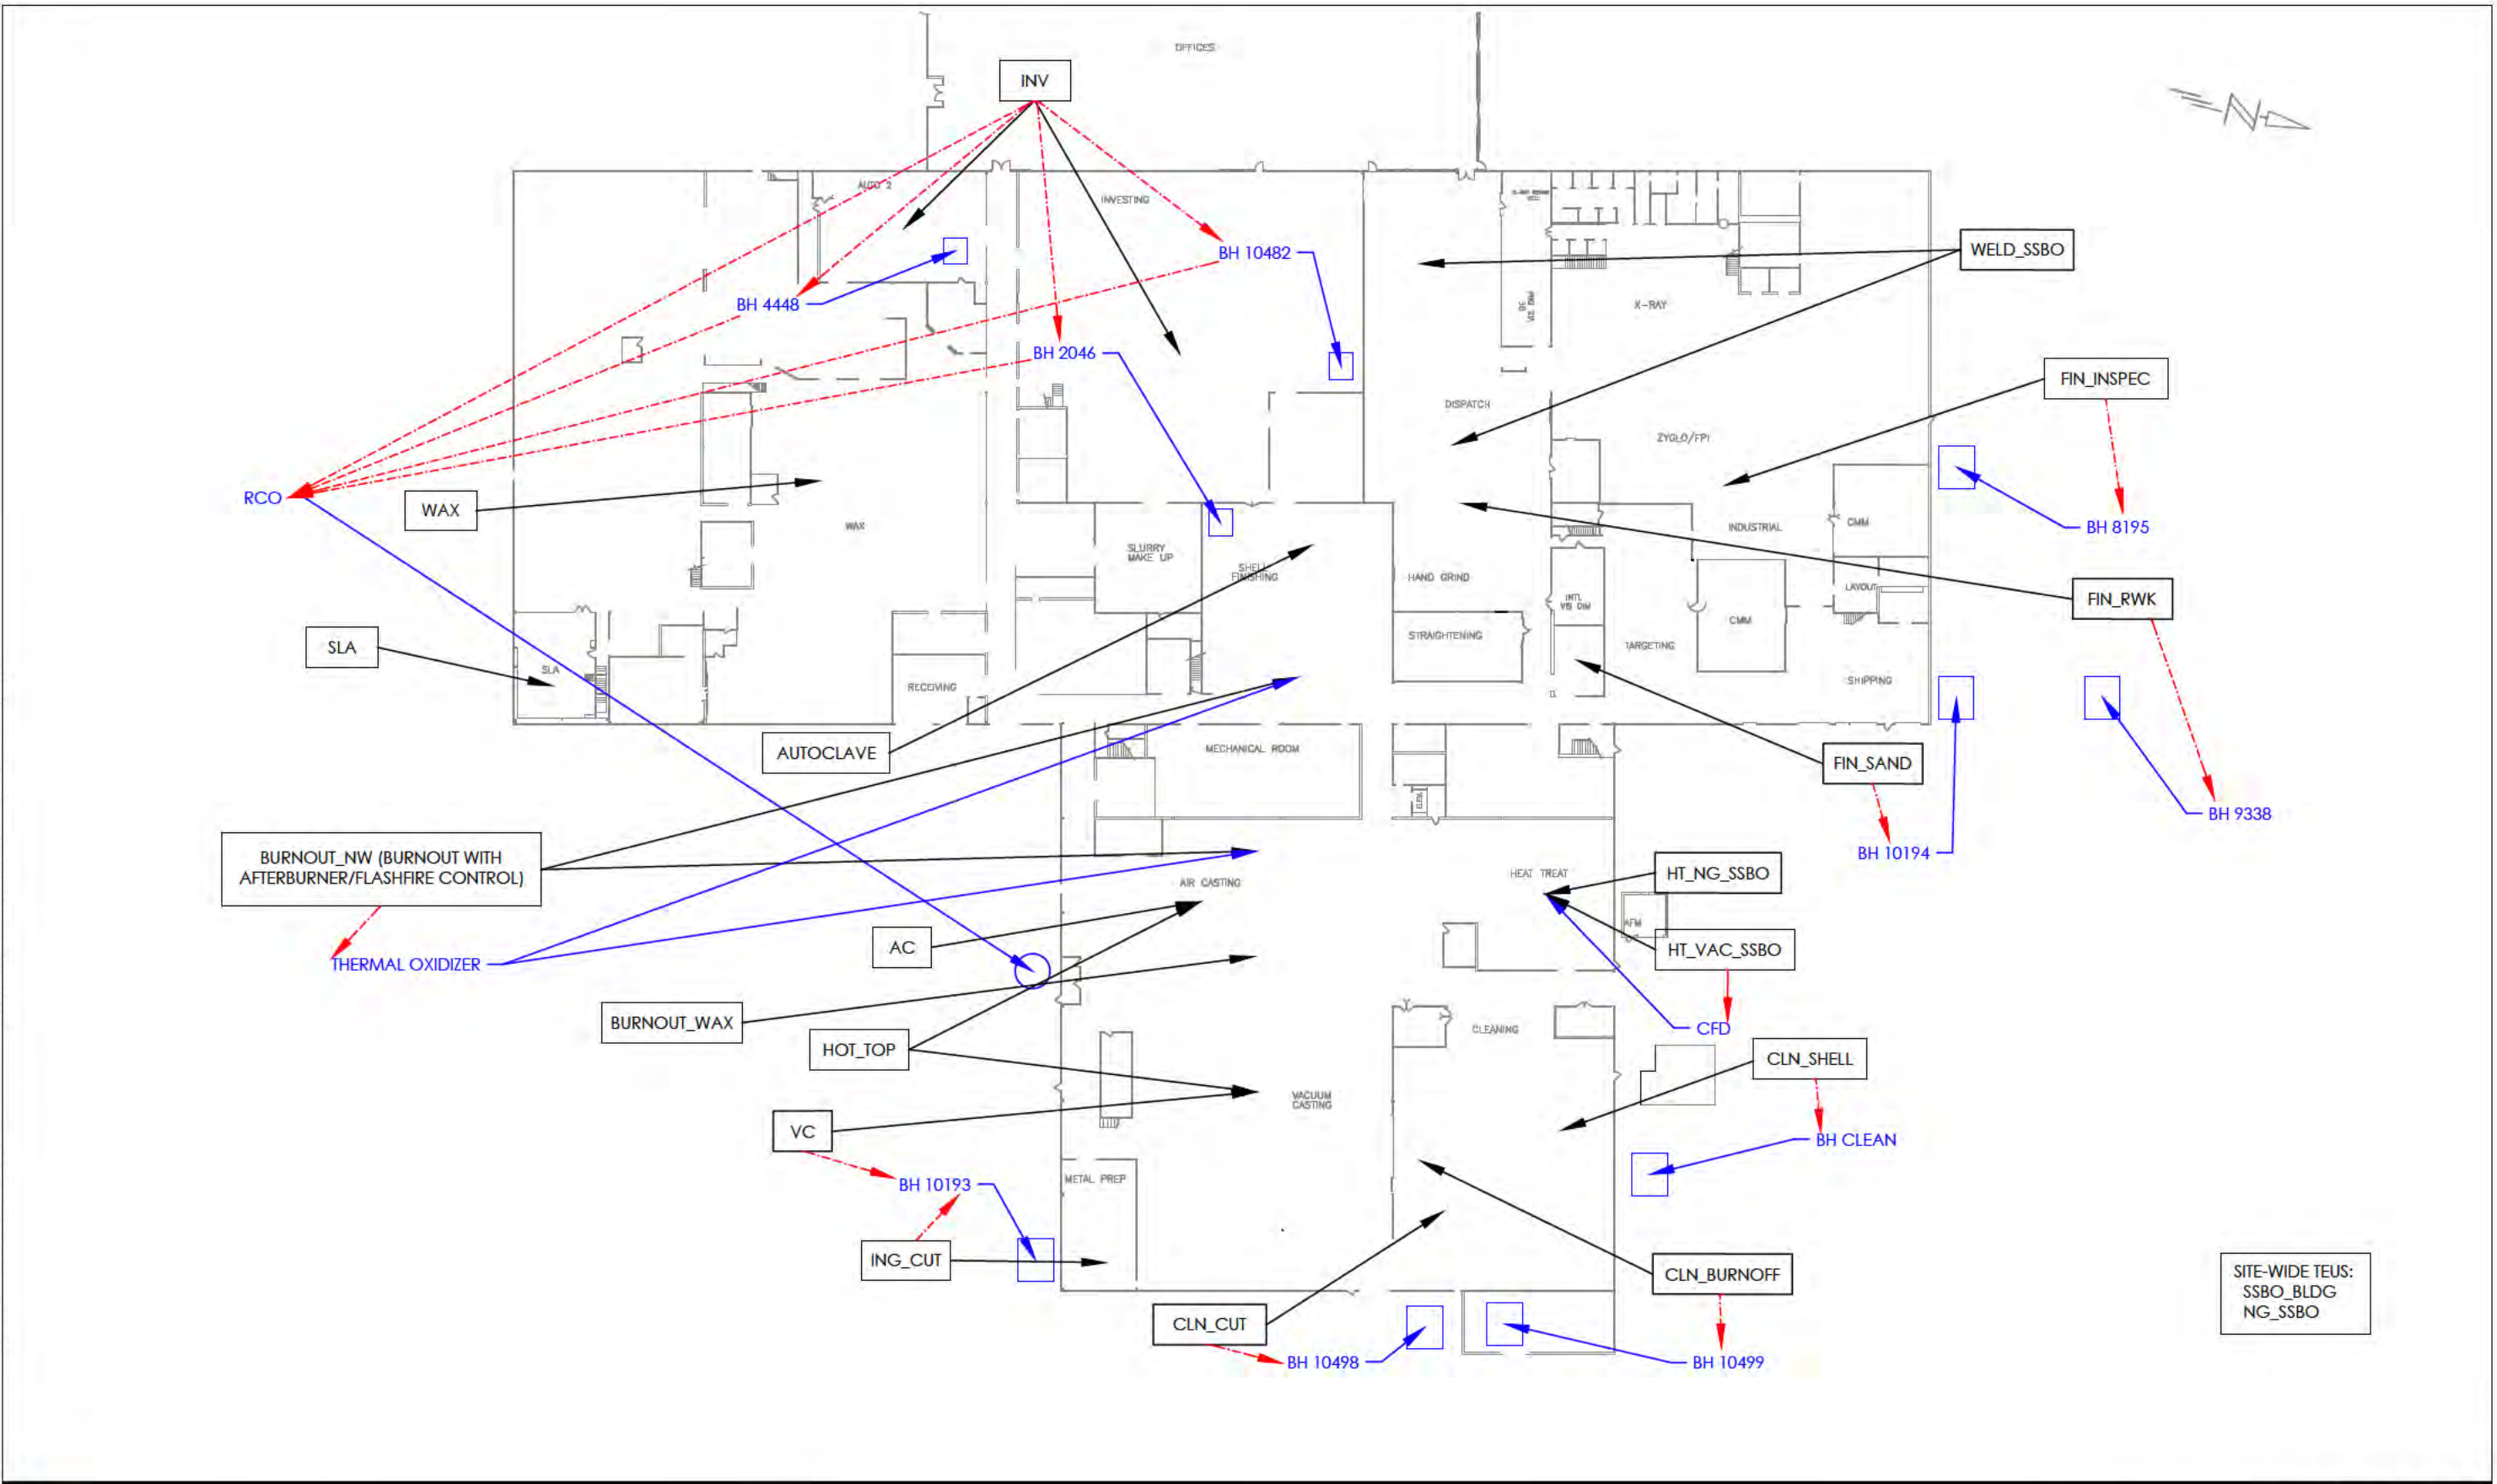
OFFICES

INV

N

ALCO 2

INVESTING

BH 10482

WELD_SSBO

BH 4448

BH 2046

X-RAY

FIN_INSPEC

DISPATCH

ZYGLO/FPI

RCO

WAX

WAX

SLURRY MAKE UP

SHELL FINISHING

HAND GRIND

INDUSTRIAL

CMM

BH 8195

FIN_RWK

LAYOUT

INTL VIS DIM

CMM

STRAIGHTENING

TARGETING

SLA

SLA

RECEIVING

SHIPPING

AUTOCLAVE

MECHANICAL ROOM

FIN_SAND

BH 9338

BH 10194

BURNOUT_NW (BURNOUT WITH AFTERBURNER/FLASHFIRE CONTROL)

HEAT TREAT

HT_NG_SSBO

AIR CASTING

AFM

HT_VAC_SSBO

AC

THERMAL OXIDIZER

BURNOUT_WAX

CLEANING

CFD

HOT_TOP

CLN_SHELL

VACUUM CASTING

VC

BH CLEAN

BH 10193

METAL PREP

ING_CUT

CLN_BURNOFF

CLN_CUT

BH 10498

BH 10499

SITE-WIDE TEUS:
SSBO_BLDG
NG_SSBO